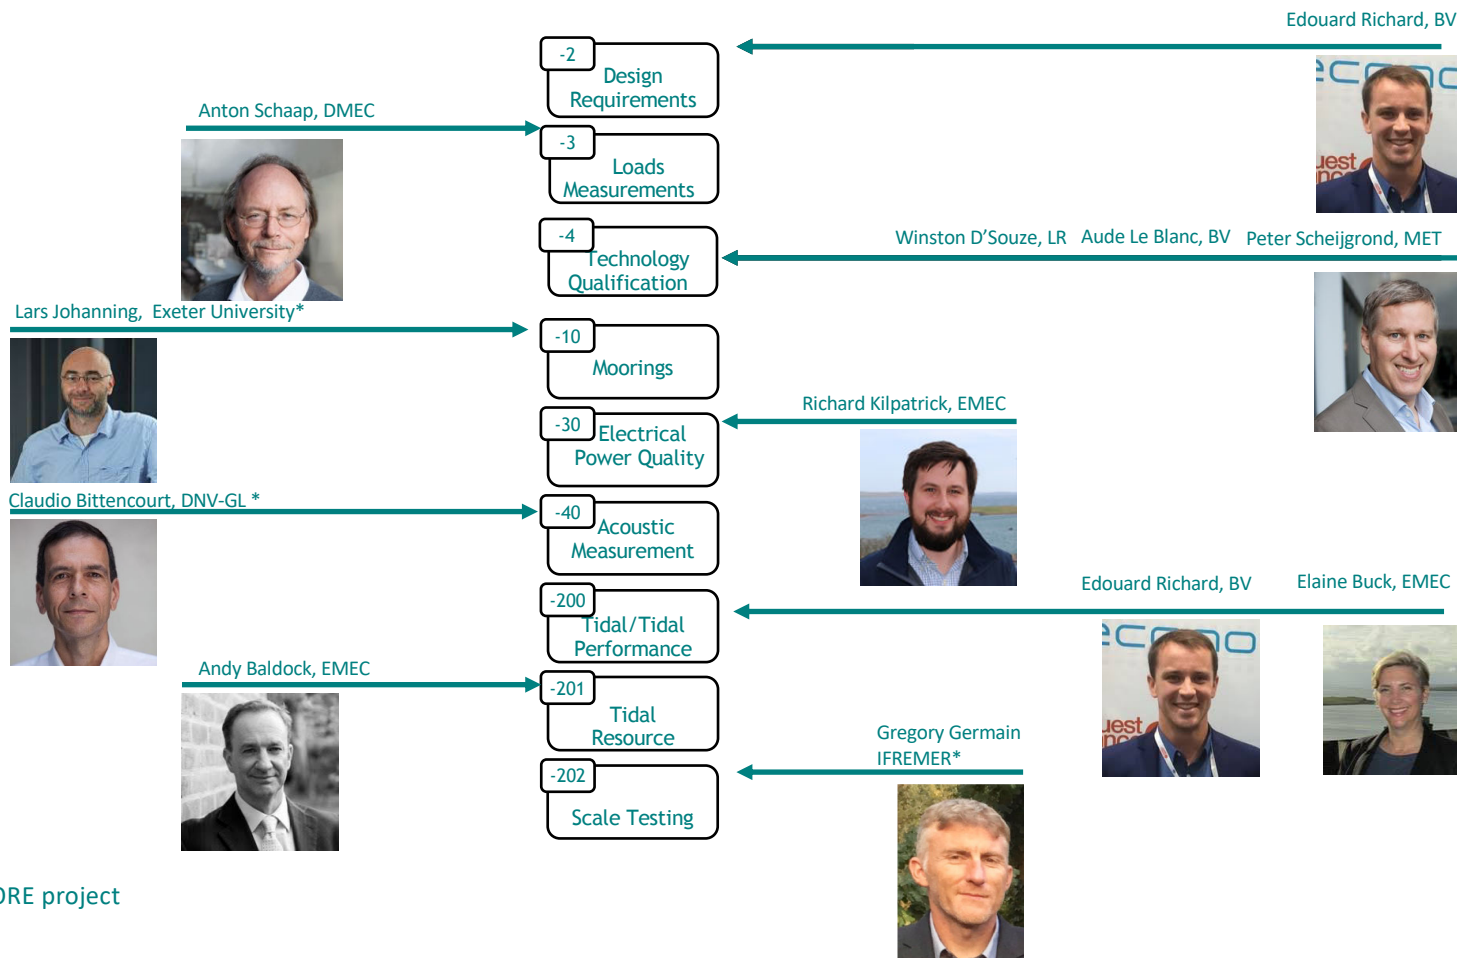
Edouard Richard, BV

-2
Design Requirements

Anton Schaap, DMEC

-3
Loads Measurements

Winston D'Souze, LR Aude Le Blanc, BV Peter Scheijgrond, MET

-4
Technology Qualification

Lars Johanning, Exeter University*

-10
Moorings

Richard Kilpatrick, EMEC

-30
Electrical Power Quality

Claudio Bittencourt, DNV-GL *

-40
Acoustic Measurement

Edouard Richard, BV Elaine Buck, EMEC

-200
Tidal/Tidal Performance

Andy Baldock, EMEC

-201
Tidal Resource

Gregory Germain IFREMER*

-202
Scale Testing

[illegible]RE project